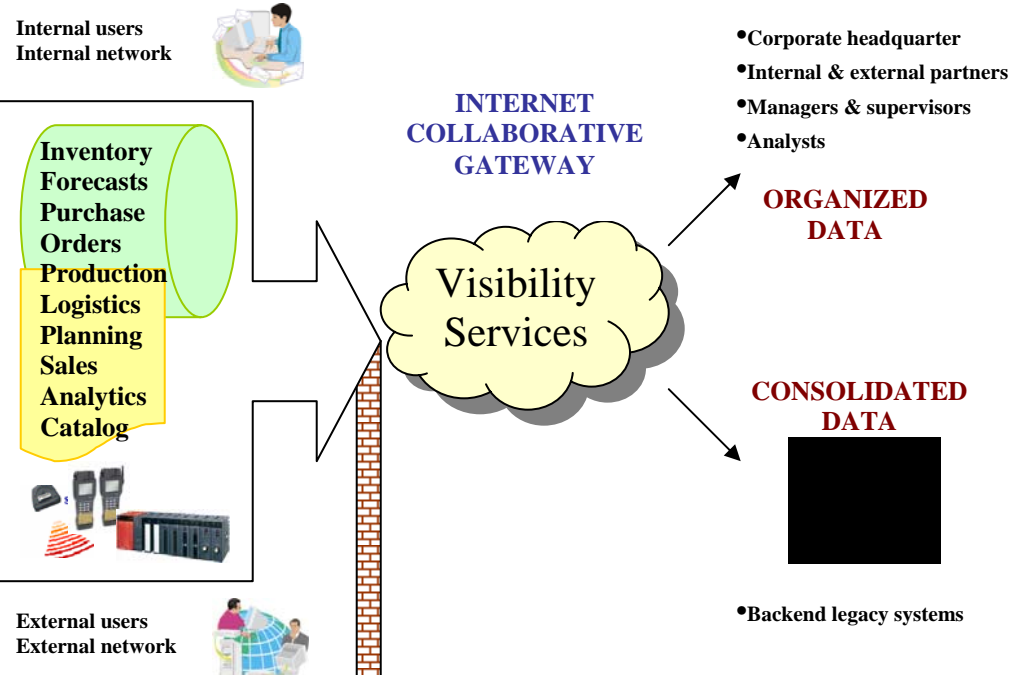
Internal users
Internal network

Inventory
Forecasts
Purchase
Orders
Production
Logistics
Planning
Sales
Analytics
Catalog

External users
External network

INTERNET
COLLABORATIVE
GATEWAY

Visibility
Services

•Corporate headquarter
•Internal & external partners
•Managers & supervisors
•Analysts

ORGANIZED
DATA

CONSOLIDATED
DATA

•Backend legacy systems